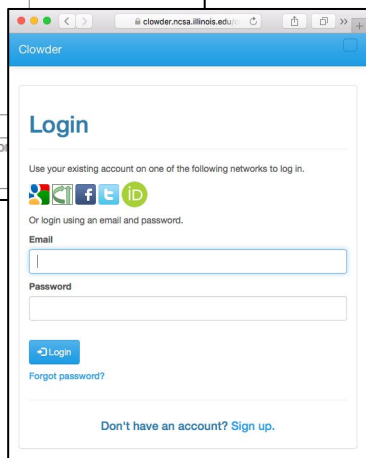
clowder.ncsa.illinois.edu

Clowder

Login

Use your existing account on one of the following networks to log in.

Or login using an email and password.

Email

Password

Login

Forgot password?

Don't have an account? Sign up.